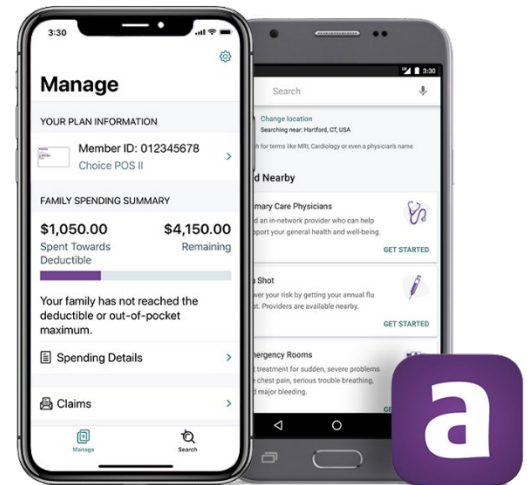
3:30

Manage

YOUR PLAN INFORMATION

Member ID: 012345678
Choice POS II

FAMILY SPENDING SUMMARY

$1,050.00
Spent Towards Deductible

$4,150.00
Remaining

Your family has not reached the deductible or out-of-pocket maximum.

Spending Details

Claims

Manage

Search

3:30

Search

Change location
Searching near: Hartford, CT, USA

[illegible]h for terms like MRI, Cardiology or even a physician's name

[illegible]d Nearby

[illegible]mary Care Physicians
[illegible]d an in-network provider who can help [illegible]port your general health and well-being.

GET STARTED

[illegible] Shot
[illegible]wer your risk by getting your annual flu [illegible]t. Providers are available nearby.

GET STARTED

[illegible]ergency Rooms
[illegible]t treatment for sudden, severe problems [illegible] chest pain, serious trouble breathing, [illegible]d major bleeding.

GE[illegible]

a